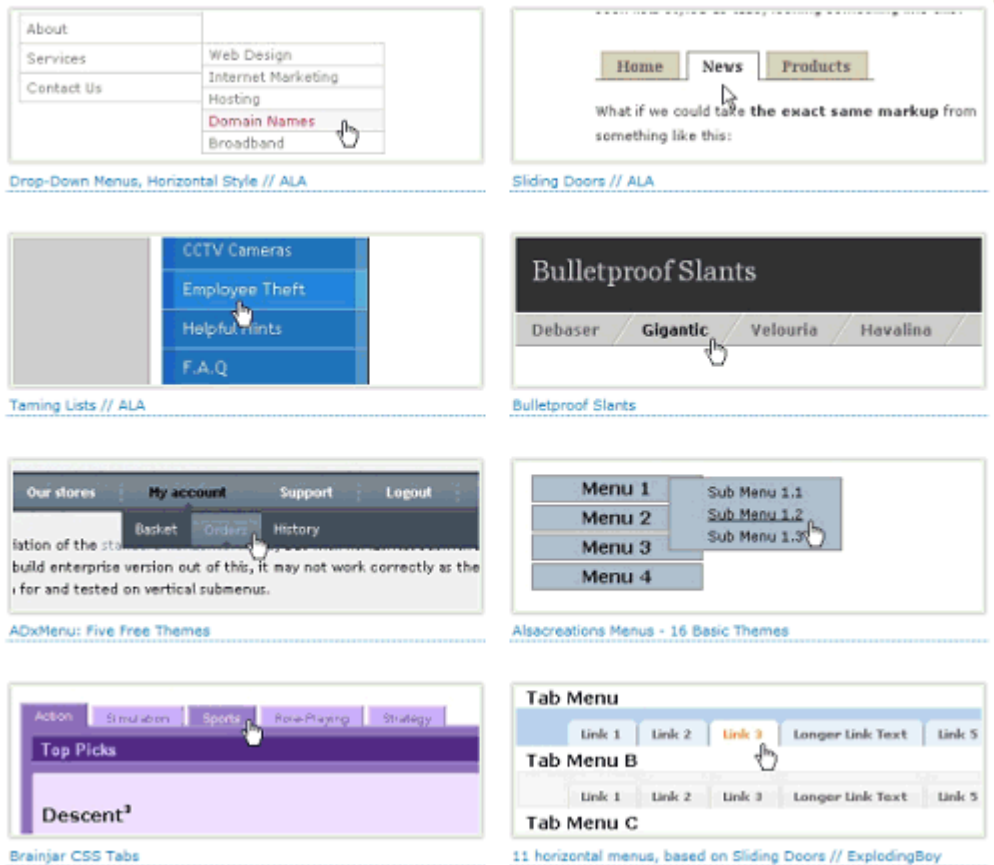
About
Services
Contact Us
Web Design
Internet Marketing
Hosting
Domain Names
Broadband

Drop-Down Menus, Horizontal Style // ALA

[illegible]

Home
News
Products

What if we could take **the exact same markup** from something like this:

Sliding Doors // ALA

CCTV Cameras
Employee Theft
Helpful Hints
F.A.Q

Taming Lists // ALA

Bulletproof Slants
Debaser
Gigantic
Velouria
Havalina

Bulletproof Slants

Our stores
My account
Support
Logout
Basket
Orders
History

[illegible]iation of the sta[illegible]
build enterprise version out of this, it may not work correctly as the
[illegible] for and tested on vertical submenus.

ADxMenu: Five Free Themes

Menu 1
Menu 2
Menu 3
Menu 4
Sub Menu 1.1
Sub Menu 1.2
Sub Menu 1.3

Alsacreations Menus - 16 Basic Themes

Action
Simulation
Sports
Role-Playing
Strategy
Top Picks
Descent³

Brainjar CSS Tabs

Tab Menu
Link 1
Link 2
Link 3
Longer Link Text
Link 5
Tab Menu B
Link 1
Link 2
Link 3
Longer Link Text
Link 5
Tab Menu C

11 horizontal menus, based on Sliding Doors // ExplodingBoy